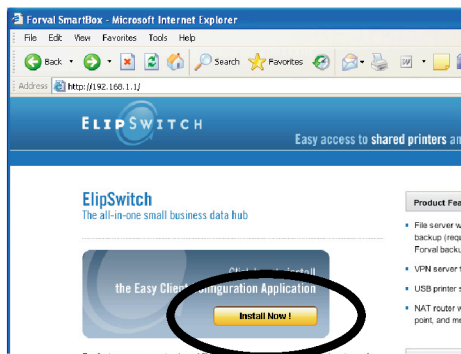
Forval SmartBox - Microsoft Internet Explorer

File Edit View Favorites Tools Help

Back Search Favorites

Address http://192.168.1.1/

ELIPSWITCH

Easy access to shared printers an

ElipSwitch
The all-in-one small business data hub

Click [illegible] install
the Easy Client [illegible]figuration Application

Install Now !

Product Fea

File server w backup (requ Forval backu

VPN server f

USB printer s

NAT router w point, and me